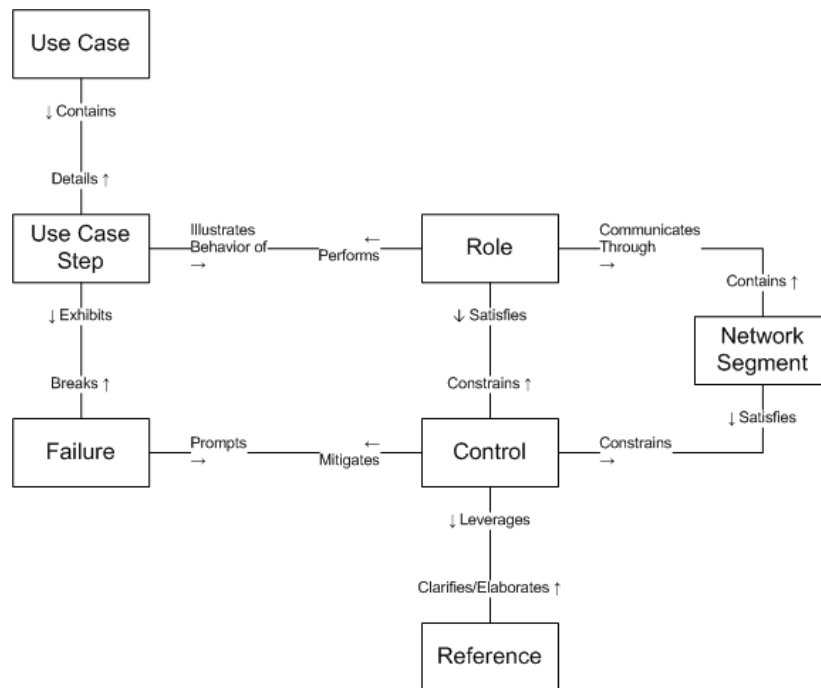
Use Case

↓ Contains

Details ↑

Use Case Step

Illustrates Behavior of →

← Performs

Role

Communicates Through →

Contains ↑

Network Segment

↓ Exhibits

↓ Satisfies

Breaks ↑

Constrains ↑

↓ Satisfies

Failure

Prompts →

← Mitigates

Control

Constrains →

↓ Leverages

Clarifies/Elaborates ↑

Reference